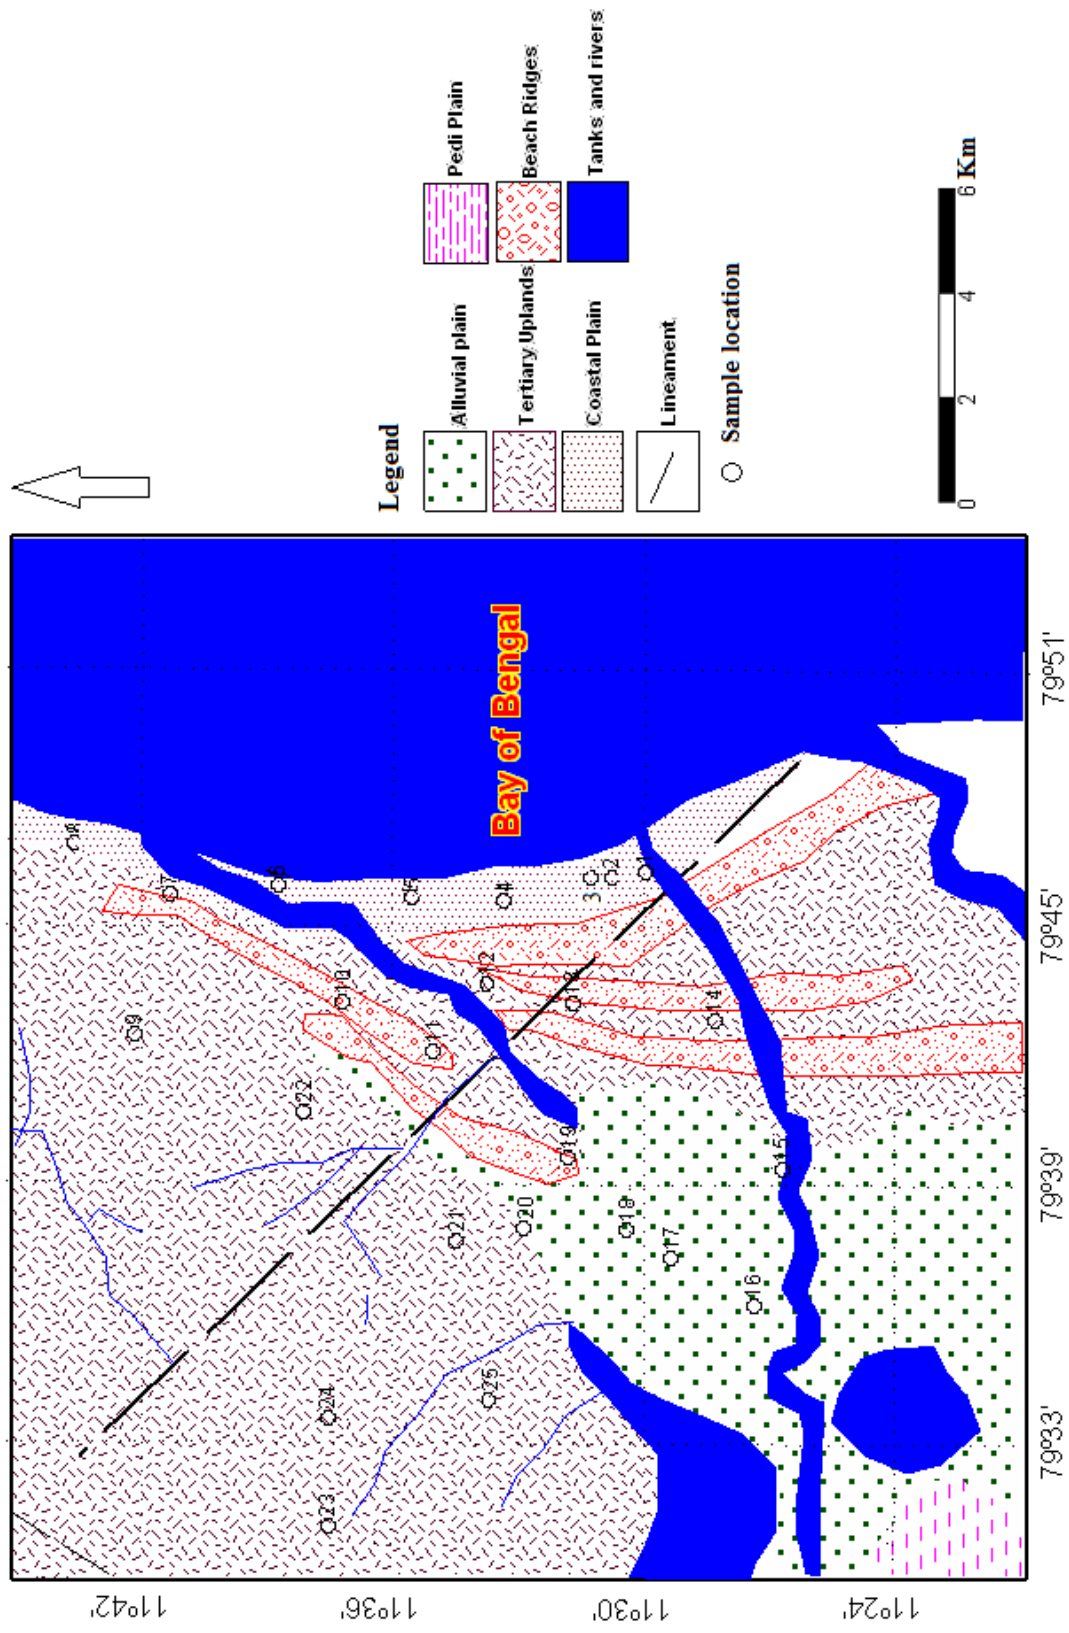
Legend
Alluvial plain
Tertiary Uplands
Coastal Plain
Lineament
Pedi Plain
Beach Ridges
Tanks and rivers
Sample location
0 2 4 6 Km
Bay of Bengal
1
2
3
4
5
6
7
8
9
10
11
12
13
14
15
16
17
18
19
20
21
22
23
24
25
79°33'
79°39'
79°45'
79°51'
11°42'
11°36'
11°30'
11°24'